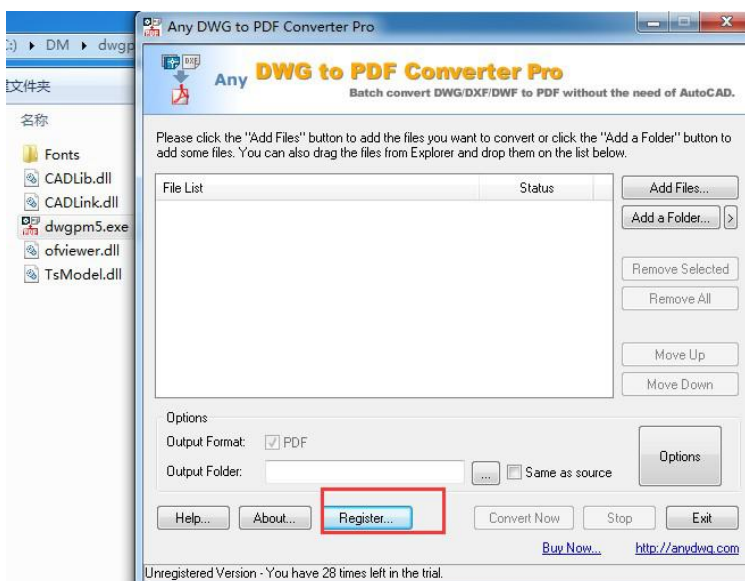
:) ▸ DM ▸ dwgp
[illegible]文件夹
名称
Fonts
CADLib.dll
CADLink.dll
dwgpm5.exe
ofviewer.dll
TsModel.dll

Any DWG to PDF Converter Pro

Any DWG to PDF Converter Pro
Batch convert DWG/DXF/DWF to PDF without the need of AutoCAD.

Please click the "Add Files" button to add the files you want to convert or click the "Add a Folder" button to add some files. You can also drag the files from Explorer and drop them on the list below.

| File List | Status |
|---|---|

Add Files...
Add a Folder...
>
Remove Selected
Remove All
Move Up
Move Down

Options
Output Format: PDF
Output Folder:
...
Same as source
Options

Help...
About...
Register...
Convert Now
Stop
Exit

Buy Now...
http://anydwg.com

Unregistered Version - You have 28 times left in the trial.